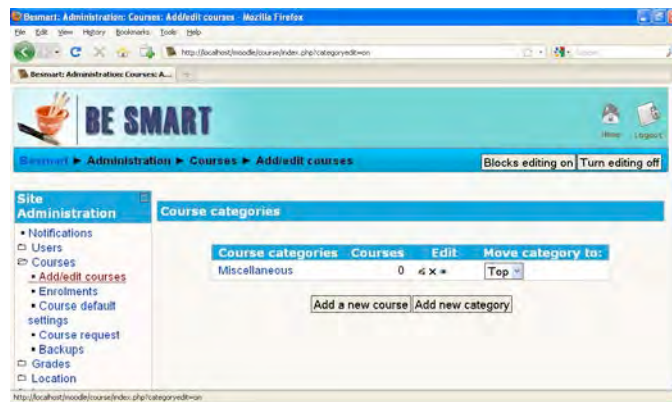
Besmart: Administration: Courses: Add/edit courses - Mozilla Firefox
File Edit View History Bookmarks Tools Help
http://localhost/moodle/course/index.php?categoryedit=on
Besmart: Administration: Courses: A...

BE SMART
Home Logout

Besmart ► Administration ► Courses ► Add/edit courses
Blocks editing on Turn editing off

Site Administration
• Notifications
Users
Courses
• Add/edit courses
• Enrolments
• Course default settings
• Course request
• Backups
Grades
Location

Course categories

| Course categories | Courses | Edit | Move category to: |
|---|---|---|---|
| Miscellaneous | 0 | | Top |

Add a new course Add new category

http://localhost/moodle/course/index.php?categoryedit=on